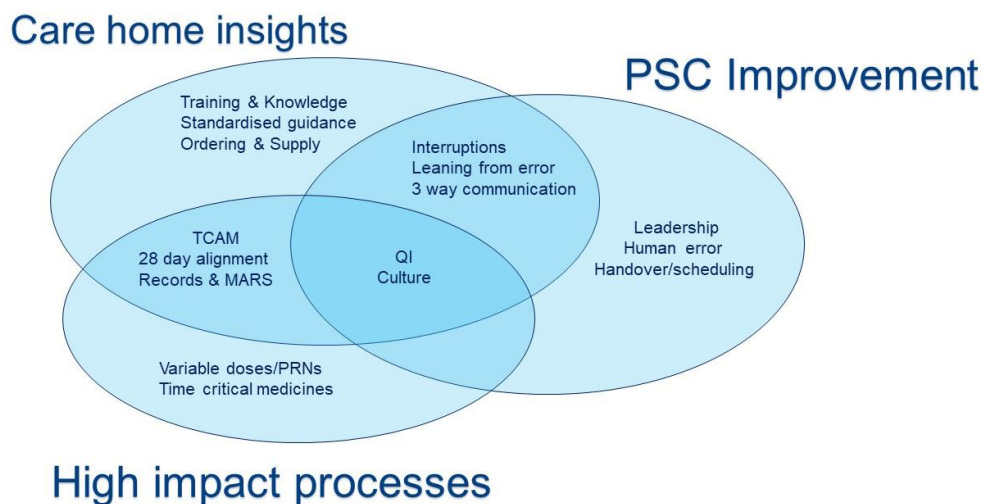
Care home insights

PSC Improvement

Training & Knowledge
Standardised guidance
Ordering & Supply

Interruptions
Leaning from error
3 way communication

Leadership
Human error
Handover/scheduling

TCAM
28 day alignment
Records & MARS

QI
Culture

Variable doses/PRNs
Time critical medicines

High impact processes